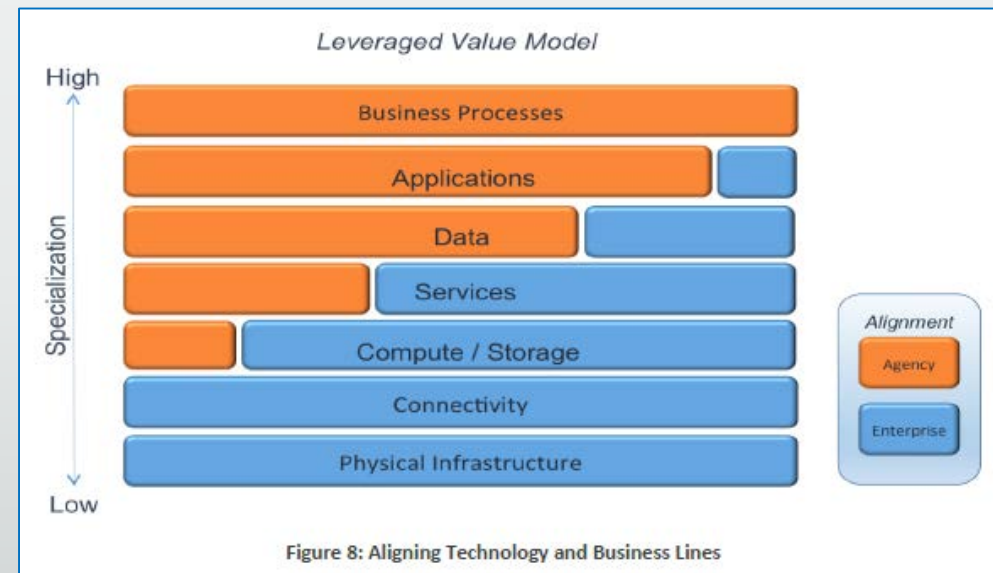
Leveraged Value Model

High

Specialization

Low

Business Processes

Applications

Data

Services

Compute / Storage

Connectivity

Physical Infrastructure

Alignment

Agency

Enterprise

Figure 8: Aligning Technology and Business Lines